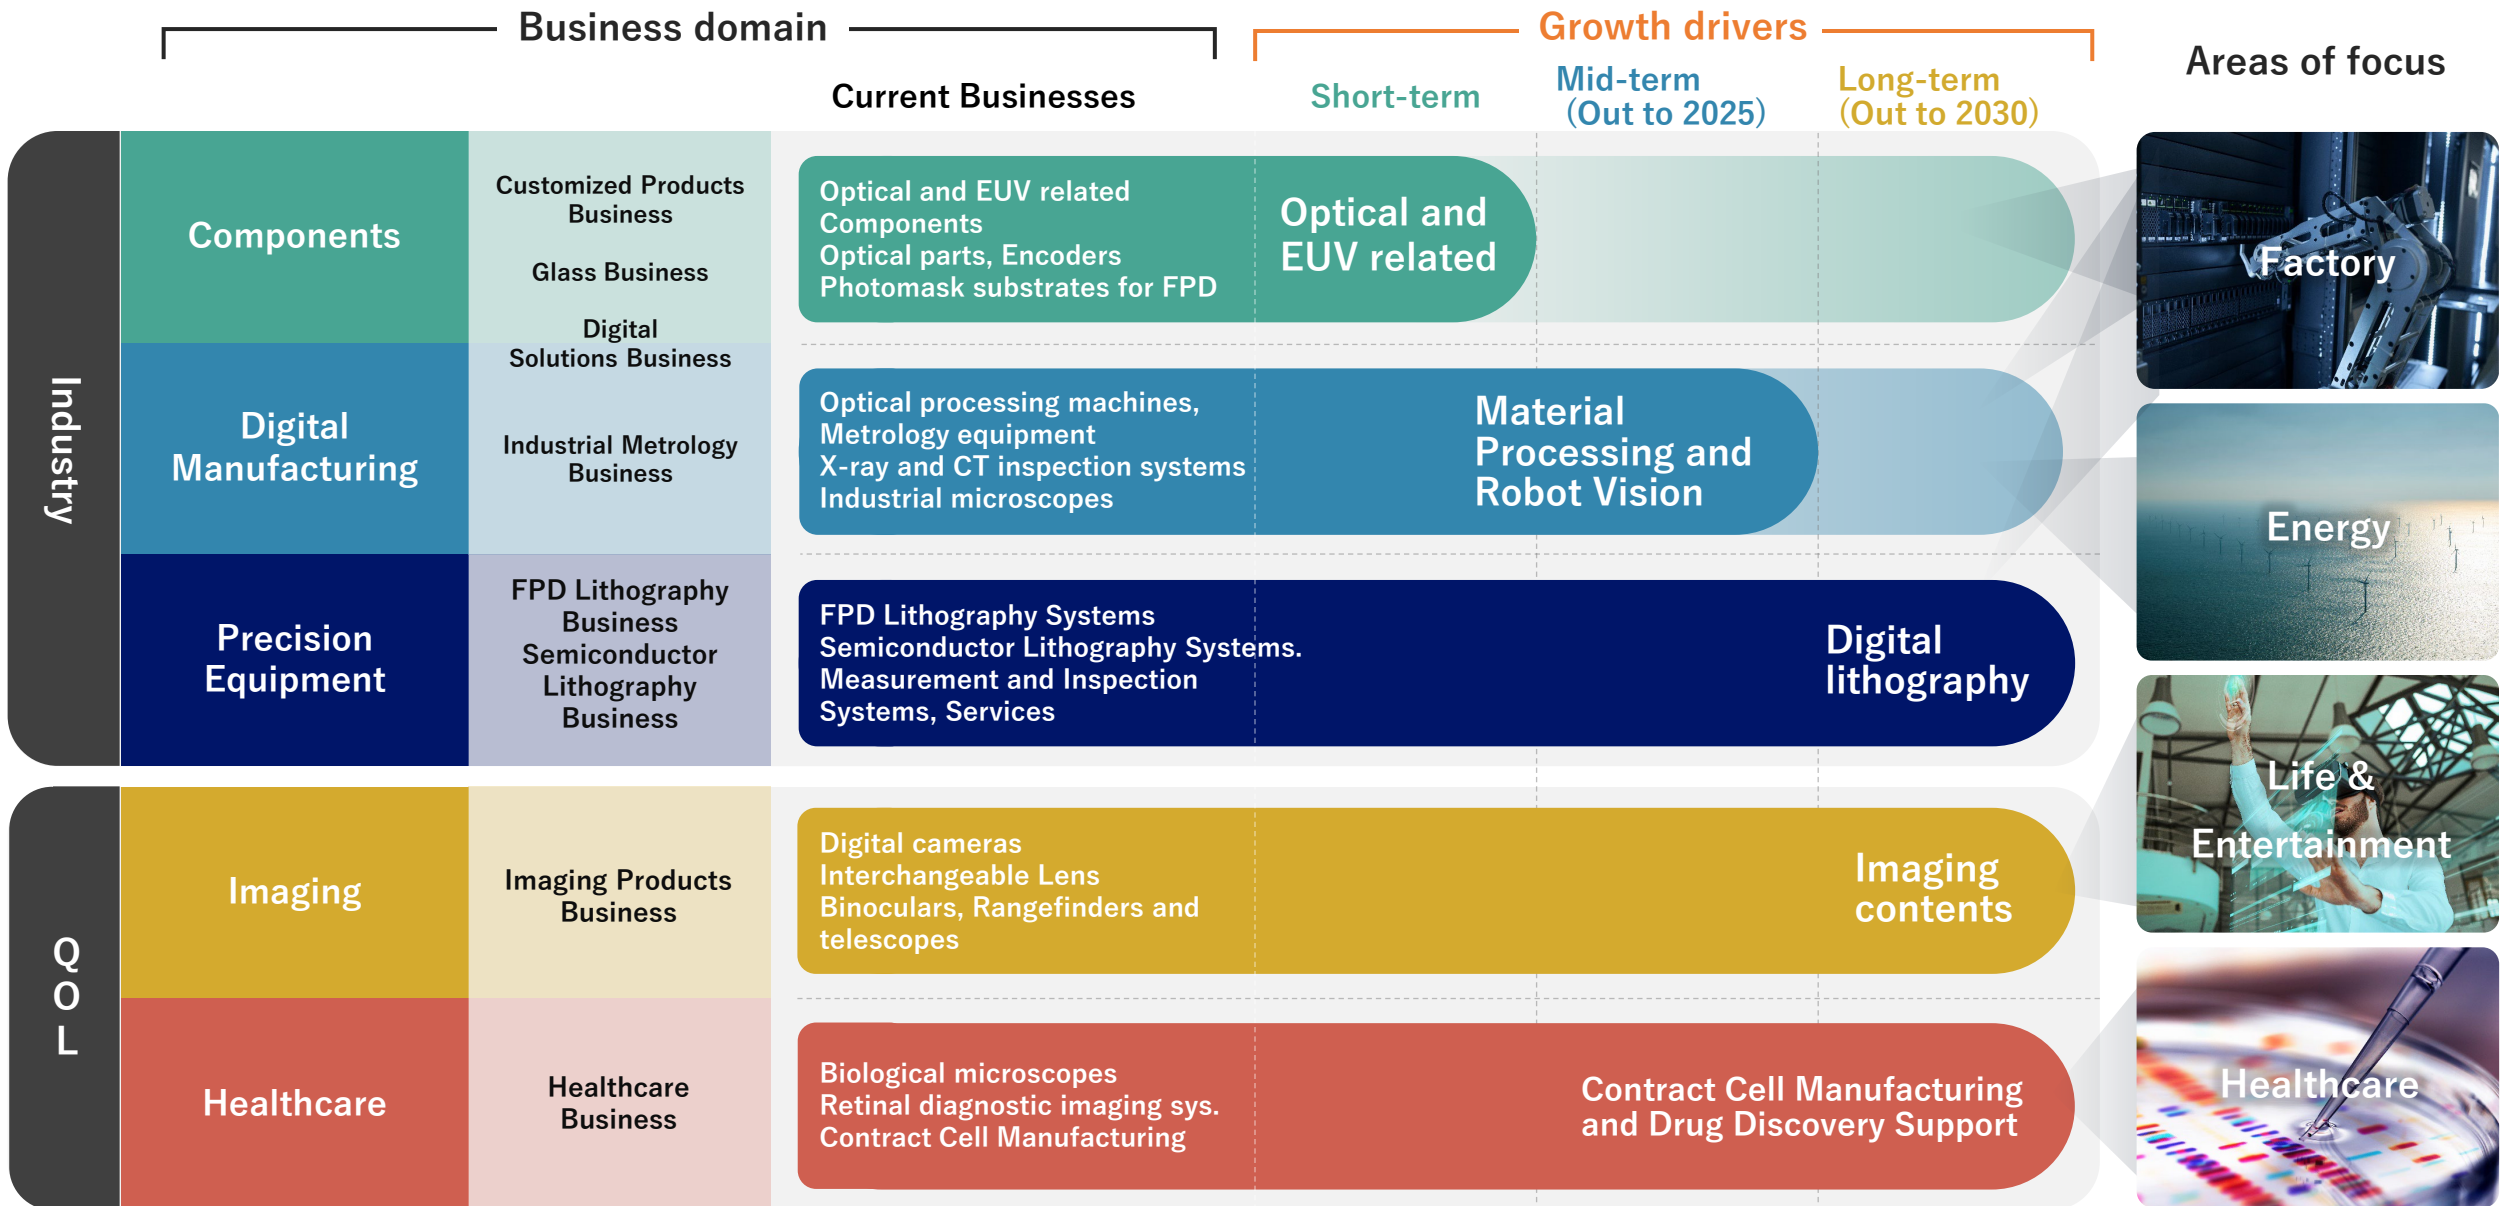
Business domain

Growth drivers

Areas of focus

Current Businesses

Short-term

Mid-term (Out to 2025)

Long-term (Out to 2030)

Industry

Components

Customized Products Business

Glass Business

Digital Solutions Business

Optical and EUV related Components
Optical parts, Encoders
Photomask substrates for FPD

Optical and EUV related

Digital Manufacturing

Industrial Metrology Business

Optical processing machines, Metrology equipment
X-ray and CT inspection systems
Industrial microscopes

Material Processing and Robot Vision

Precision Equipment

FPD Lithography Business
Semiconductor Lithography Business

FPD Lithography Systems
Semiconductor Lithography Systems.
Measurement and Inspection Systems, Services

Digital lithography

QOL

Imaging

Imaging Products Business

Digital cameras
Interchangeable Lens
Binoculars, Rangefinders and telescopes

Imaging contents

Healthcare

Healthcare Business

Biological microscopes
Retinal diagnostic imaging sys.
Contract Cell Manufacturing

Contract Cell Manufacturing and Drug Discovery Support

Factory

Energy

Life & Entertainment

Healthcare